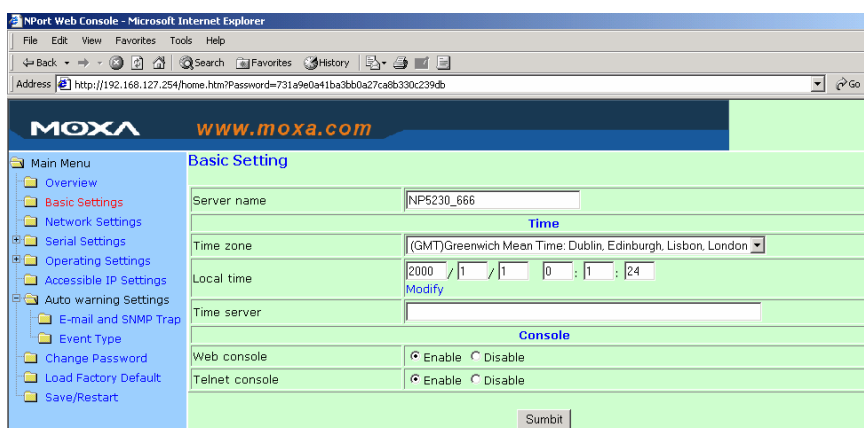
NPort Web Console - Microsoft Internet Explorer

File Edit View Favorites Tools Help

Back Search Favorites History

Address http://192.168.127.254/home.htm?Password=731a9e0a41ba3bb0a27ca8b330c239db Go

MOXA www.moxa.com

Main Menu
Overview
Basic Settings
Network Settings
Serial Settings
Operating Settings
Accessible IP Settings
Auto warning Settings
E-mail and SNMP Trap
Event Type
Change Password
Load Factory Default
Save/Restart

Basic Setting

| | |
|---|---|
| Server name | NP5230_666 |
| Time | |
| Time zone | (GMT)Greenwich Mean Time: Dublin, Edinburgh, Lisbon, London |
| Local time | 2000 / 1 / 1 0 : 1 : 24 Modify |
| Time server | |
| Console | |
| Web console | Enable Disable |
| Telnet console | Enable Disable |

Sumbit